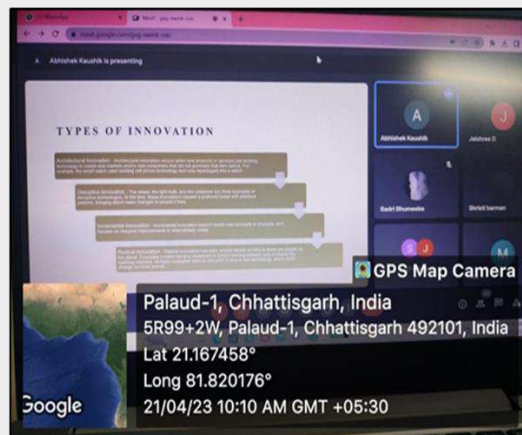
Abhishek Kaushik is presenting

TYPES OF INNOVATION

Architectural Innovation - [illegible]

Disruptive Innovation - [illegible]

Incremental Innovation - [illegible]

Radical Innovation - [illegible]

A

Abhishek Kaushik

Jaishree D

Badri Bhumeeka

Shristi barman

GPS Map Camera

Palaud-1, Chhattisgarh, India

5R99+2W, Palaud-1, Chhattisgarh 492101, India

Lat 21.167458°

Long 81.820176°

Google

21/04/23 10:10 AM GMT +05:30